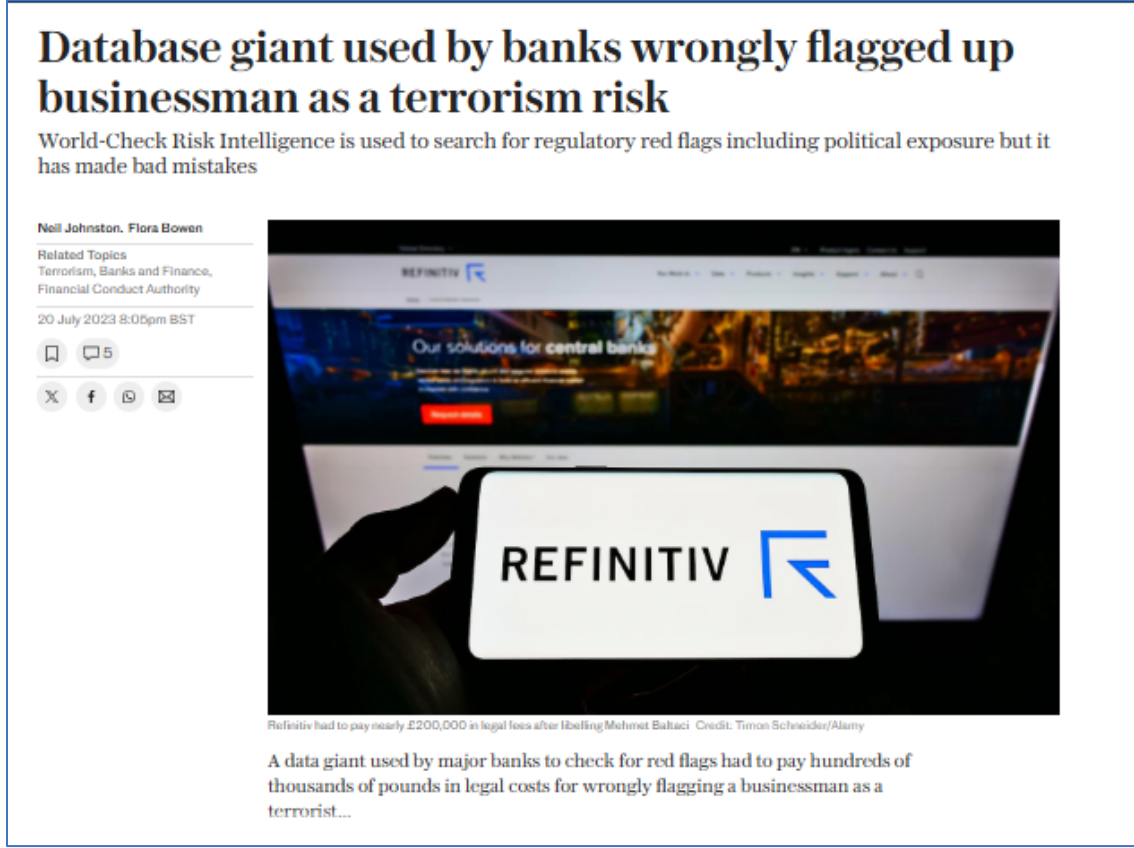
Database giant used by banks wrongly flagged up businessman as a terrorism risk

World-Check Risk Intelligence is used to search for regulatory red flags including political exposure but it has made bad mistakes

Neil Johnston. Flora Bowen

Related Topics
Terrorism, Banks and Finance, Financial Conduct Authority

20 July 2023 8:05pm BST

5

REFINITIV

Our solutions for central banks

REFINITIV

Refinitiv had to pay nearly £200,000 in legal fees after libelling Mehmet Baltaci Credit: Timon Schneider/Alamy

A data giant used by major banks to check for red flags had to pay hundreds of thousands of pounds in legal costs for wrongly flagging a businessman as a terrorist...